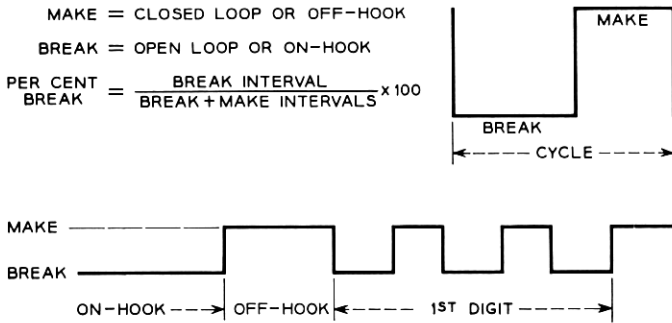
MAKE = CLOSED LOOP OR OFF-HOOK

BREAK = OPEN LOOP OR ON-HOOK

PER CENT BREAK $= \frac{\text{BREAK INTERVAL}}{\text{BREAK + MAKE INTERVALS}} \times 100$

MAKE

BREAK

CYCLE

MAKE

BREAK

ON-HOOK

OFF-HOOK

1ST DIGIT